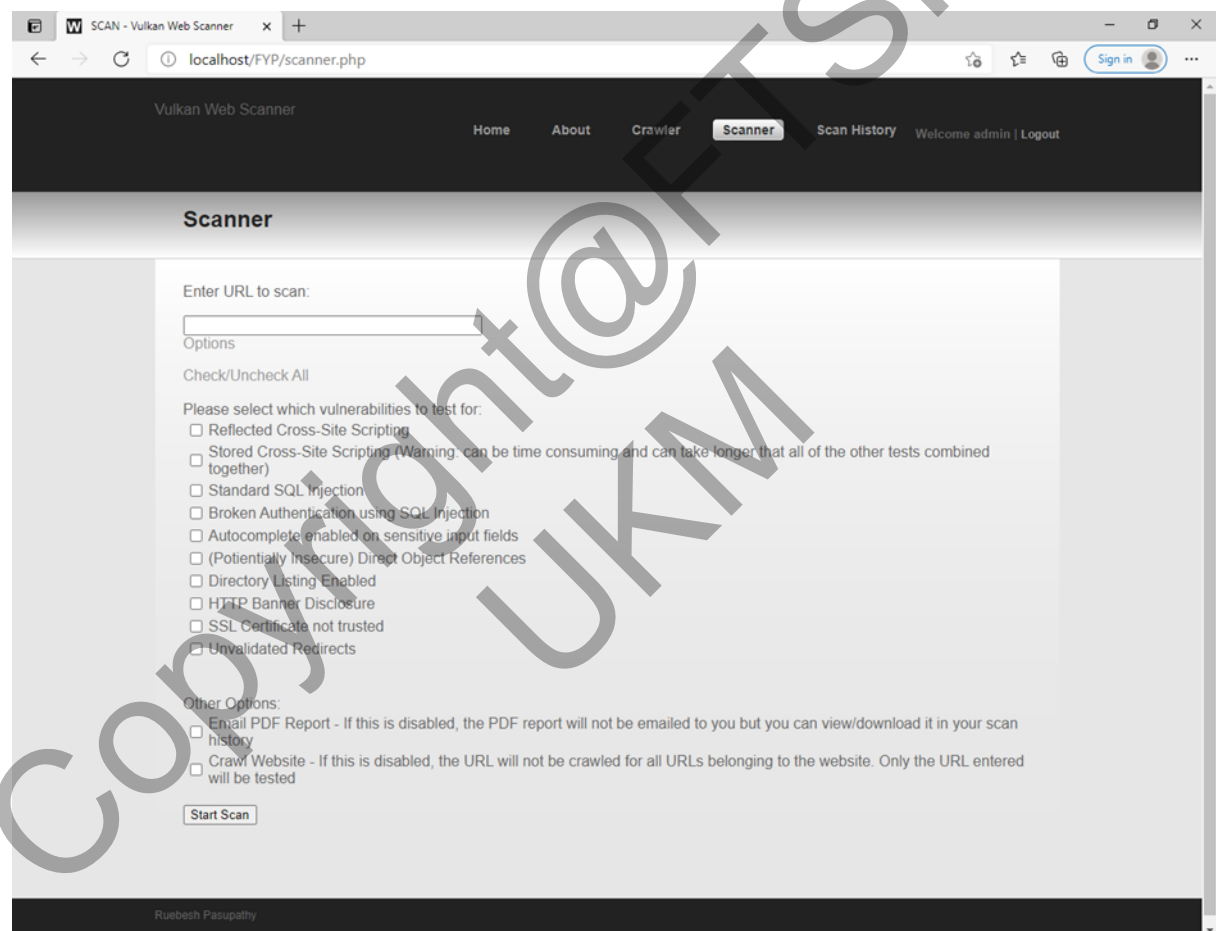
SCAN - Vulkan Web Scanner ×

localhost/FYP/scanner.php

Sign in

Vulkan Web Scanner

Home About Crawler Scanner Scan History Welcome admin | Logout

Scanner

Enter URL to scan:

Options

Check/Uncheck All

Please select which vulnerabilities to test for:
Reflected Cross-Site Scripting
Stored Cross-Site Scripting (Warning: can be time consuming and can take longer that all of the other tests combined together)
Standard SQL Injection
Broken Authentication using SQL Injection
Autocomplete enabled on sensitive input fields
(Potientially Insecure) Direct Object References
Directory Listing Enabled
HTTP Banner Disclosure
SSL Certificate not trusted
Unvalidated Redirects

Other Options:
Email PDF Report - If this is disabled, the PDF report will not be emailed to you but you can view/download it in your scan history
Crawl Website - If this is disabled, the URL will not be crawled for all URLs belonging to the website. Only the URL entered will be tested

Start Scan

Ruebesh Pasupathy

Copyright@FTSM UKM